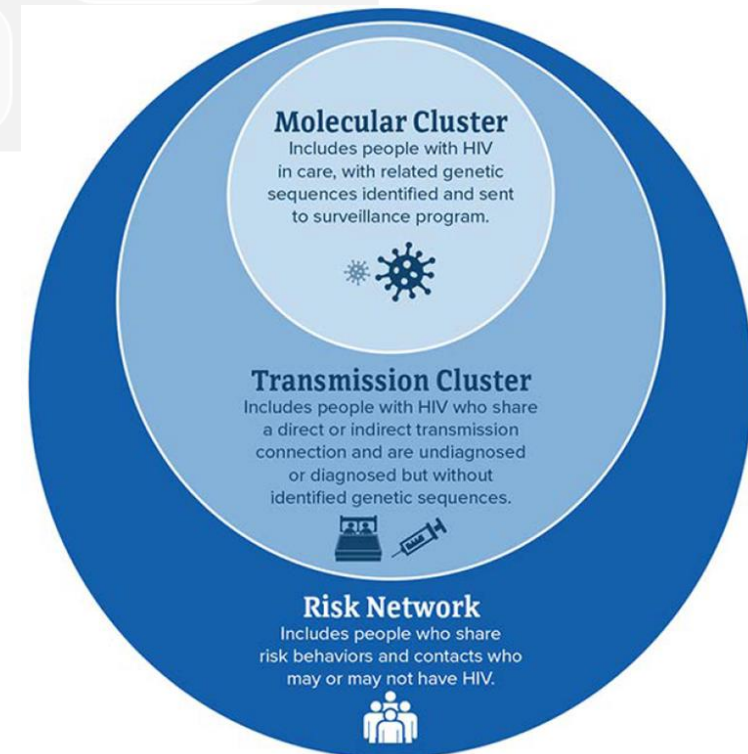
Molecular Cluster
Includes people with HIV in care, with related genetic sequences identified and sent to surveillance program.

Transmission Cluster
Includes people with HIV who share a direct or indirect transmission connection and are undiagnosed or diagnosed but without identified genetic sequences.

Risk Network
Includes people who share risk behaviors and contacts who may or may not have HIV.